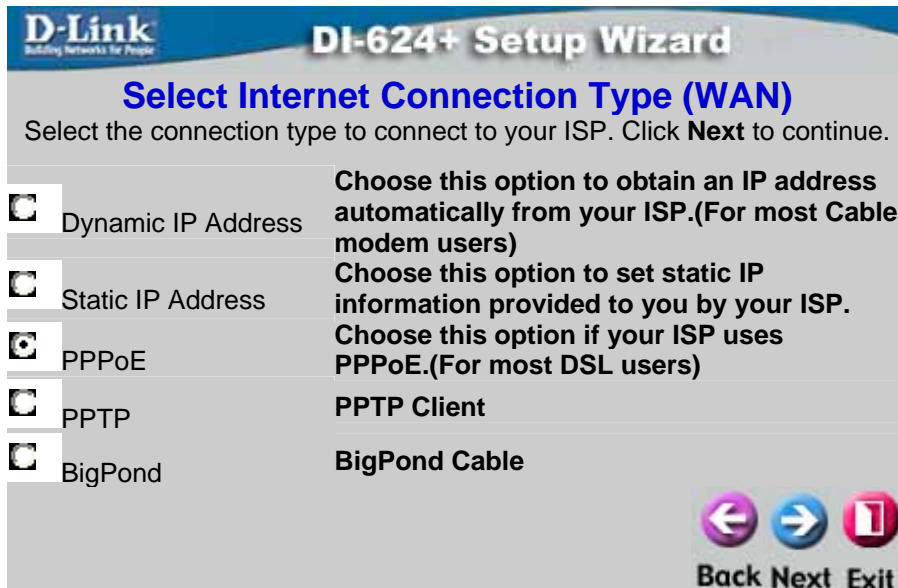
D-Link
Building Networks for People

DI-624+ Setup Wizard

Select Internet Connection Type (WAN)

Select the connection type to connect to your ISP. Click **Next** to continue.

| | |
|---|---|
| Dynamic IP Address | **Choose this option to obtain an IP address automatically from your ISP.(For most Cable modem users)** |
| Static IP Address | **Choose this option to set static IP information provided to you by your ISP.** |
| PPPoE | **Choose this option if your ISP uses PPPoE.(For most DSL users)** |
| PPTP | **PPTP Client** |
| BigPond | **BigPond Cable** |

Back Next Exit